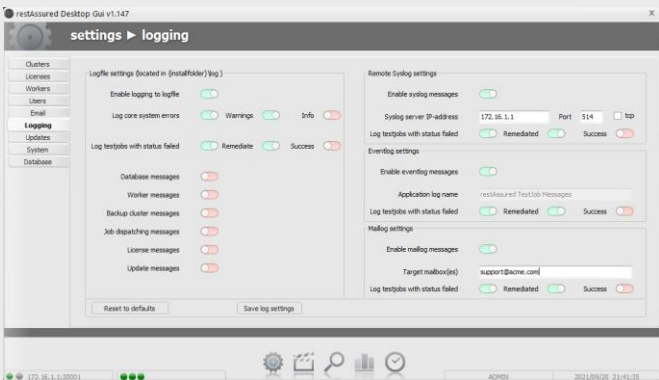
restAssured Desktop Gui v1.147

settings ► logging

Clusters
Licenses
Workers
Users
Email
Logging
Updates
System
Database

Logfile settings (located in {installfolder}\log)

Enable logging to logfile

Log core system errors
Warnings
Info

Log testjobs with status failed
Remediate
Success

Database messages

Worker messages

Backup cluster messages

Job dispatching messages

License messages

Update messages

Remote Syslog settings

Enable syslog messages

Syslog server IP-address
172.16.1.1
Port
514
tcp

Log testjobs with status failed
Remediated
Success

Eventlog settings

Enable eventlog messages

Application log name
restAssured TestJob Messages

Log testjobs with status failed
Remediated
Success

Maillog settings

Enable maillog messages

Target mailbox(es)
support@acme.com

Log testjobs with status failed
Remediated
Success

Reset to defaults

Save log settings

172.16.1.1:20001

ADMIN

2021/09/20 21:41:35